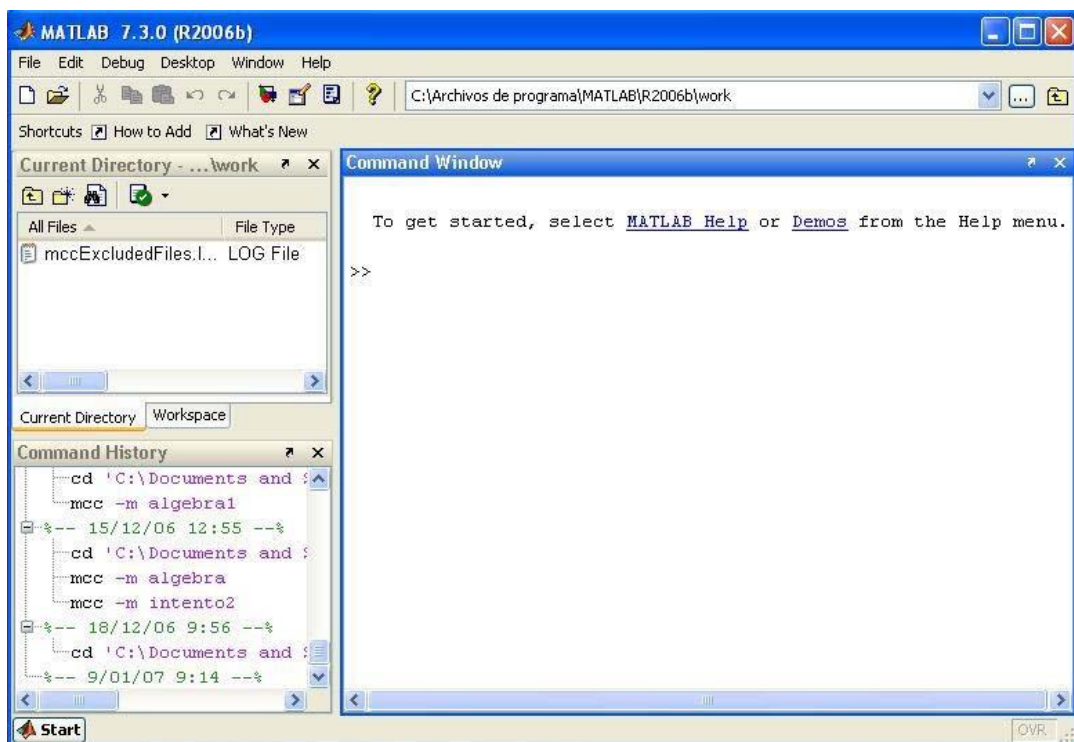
MATLAB 7.3.0 (R2006b)

File Edit Debug Desktop Window Help

C:\Archivos de programa\MATLAB\R2006b\work

Shortcuts How to Add What's New

Current Directory - ...\work

All Files | File Type
mccExcludedFiles.l... | LOG File

Current Directory | Workspace

Command History

cd 'C:\Documents and S
mcc -m algebra1
%-- 15/12/06 12:55 --%
cd 'C:\Documents and S
mcc -m algebra
mcc -m intento2
%-- 18/12/06 9:56 --%
cd 'C:\Documents and S
%-- 9/01/07 9:14 --%

Command Window

To get started, select MATLAB Help or Demos from the Help menu.

>>

Start

OVR